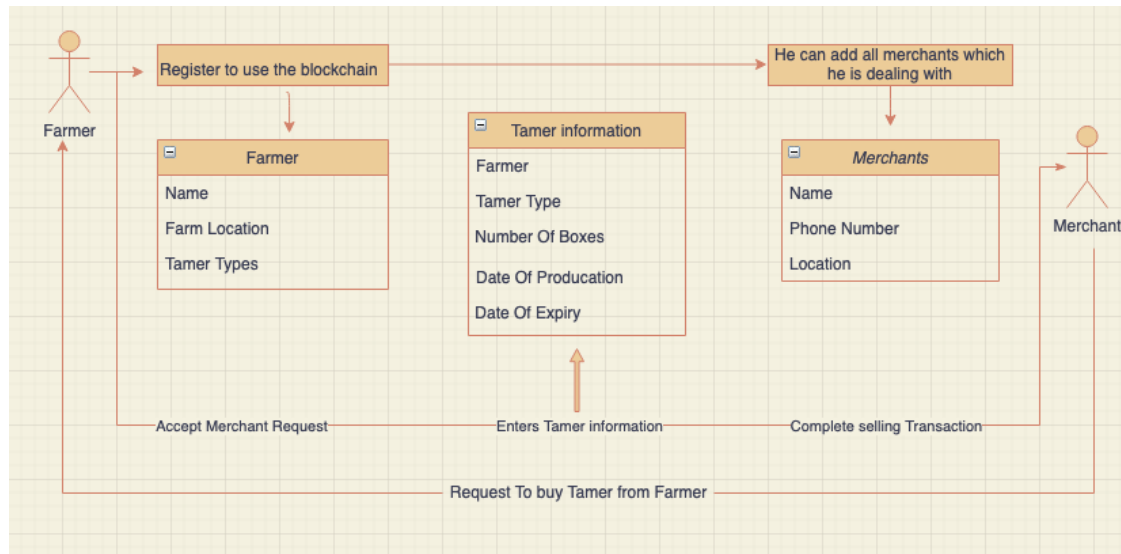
Farmer

Register to use the blockchain

He can add all merchants which he is dealing with

Farmer
Name
Farm Location
Tamer Types

Tamer information
Farmer
Tamer Type
Number Of Boxes
Date Of Producation
Date Of Expiry

Merchants
Name
Phone Number
Location

Merchant

Accept Merchant Request
Enters Tamer information
Complete selling Transaction

Request To buy Tamer from Farmer